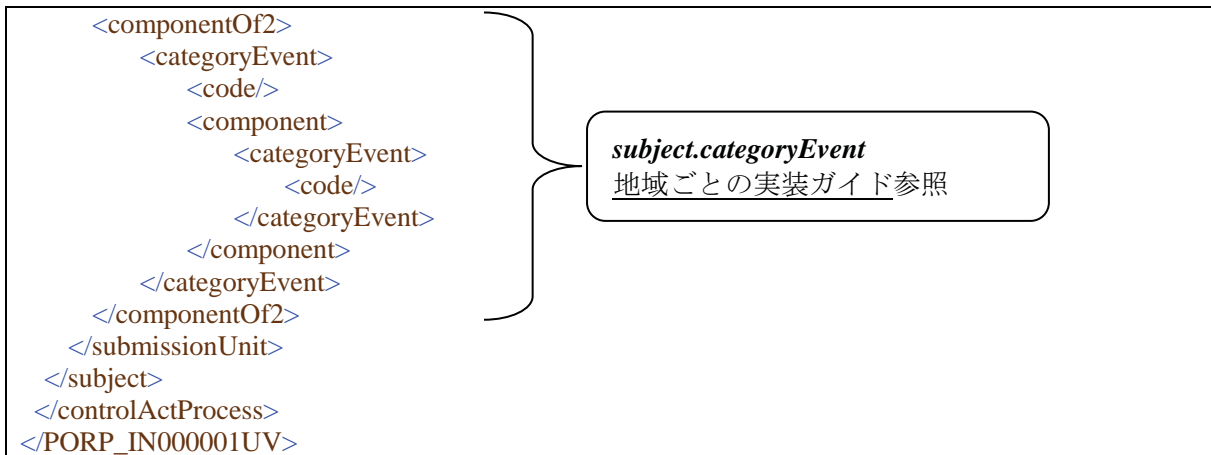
<componentOf2>
<categoryEvent>
<code/>
<component>
<categoryEvent>
<code/>
</categoryEvent>
</component>
</categoryEvent>
</componentOf2>
</submissionUnit>
</subject>
</controlActProcess>
</PORP_IN000001UV>

***subject.categoryEvent***
地域ごとの実装ガイド参照